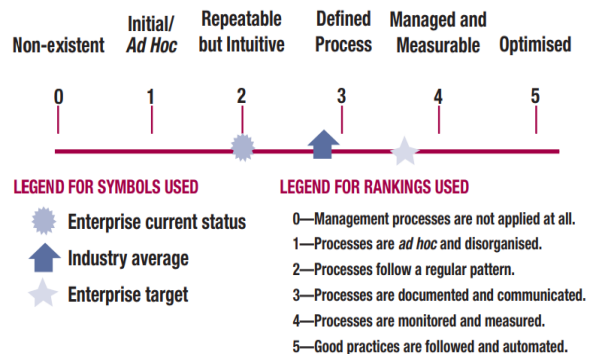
Non-existent

Initial/ *Ad Hoc*

Repeatable but Intuitive

Defined Process

Managed and Measurable

Optimised

0

1

2

3

4

5

LEGEND FOR SYMBOLS USED

Enterprise current status

Industry average

Enterprise target

LEGEND FOR RANKINGS USED

0—Management processes are not applied at all.

1—Processes are *ad hoc* and disorganised.

2—Processes follow a regular pattern.

3—Processes are documented and communicated.

4—Processes are monitored and measured.

5—Good practices are followed and automated.